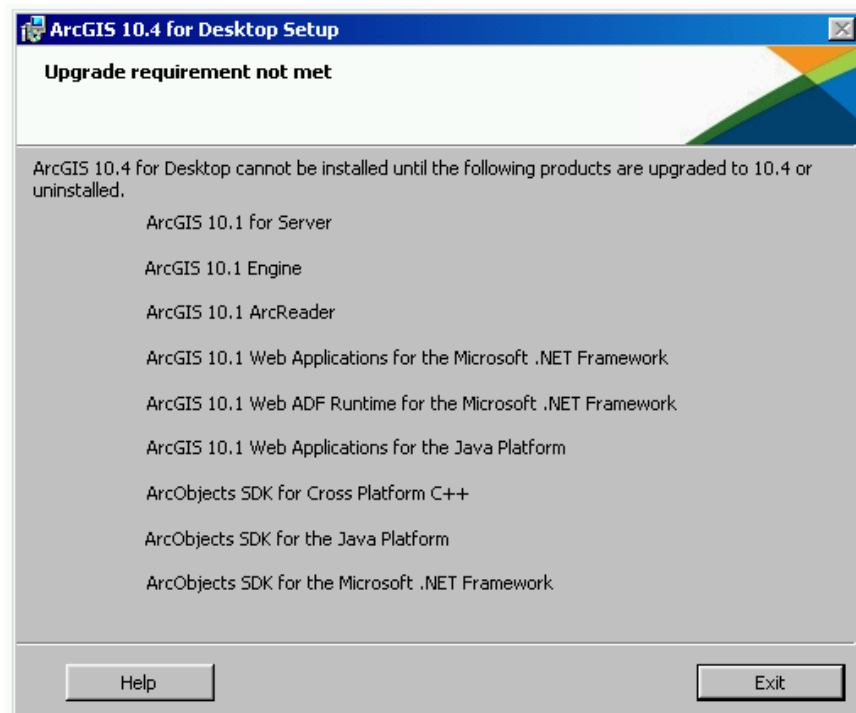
ArcGIS 10.4 for Desktop Setup

Upgrade requirement not met

ArcGIS 10.4 for Desktop cannot be installed until the following products are upgraded to 10.4 or uninstalled.

ArcGIS 10.1 for Server

ArcGIS 10.1 Engine

ArcGIS 10.1 ArcReader

ArcGIS 10.1 Web Applications for the Microsoft .NET Framework

ArcGIS 10.1 Web ADF Runtime for the Microsoft .NET Framework

ArcGIS 10.1 Web Applications for the Java Platform

ArcObjects SDK for Cross Platform C++

ArcObjects SDK for the Java Platform

ArcObjects SDK for the Microsoft .NET Framework

Help

Exit